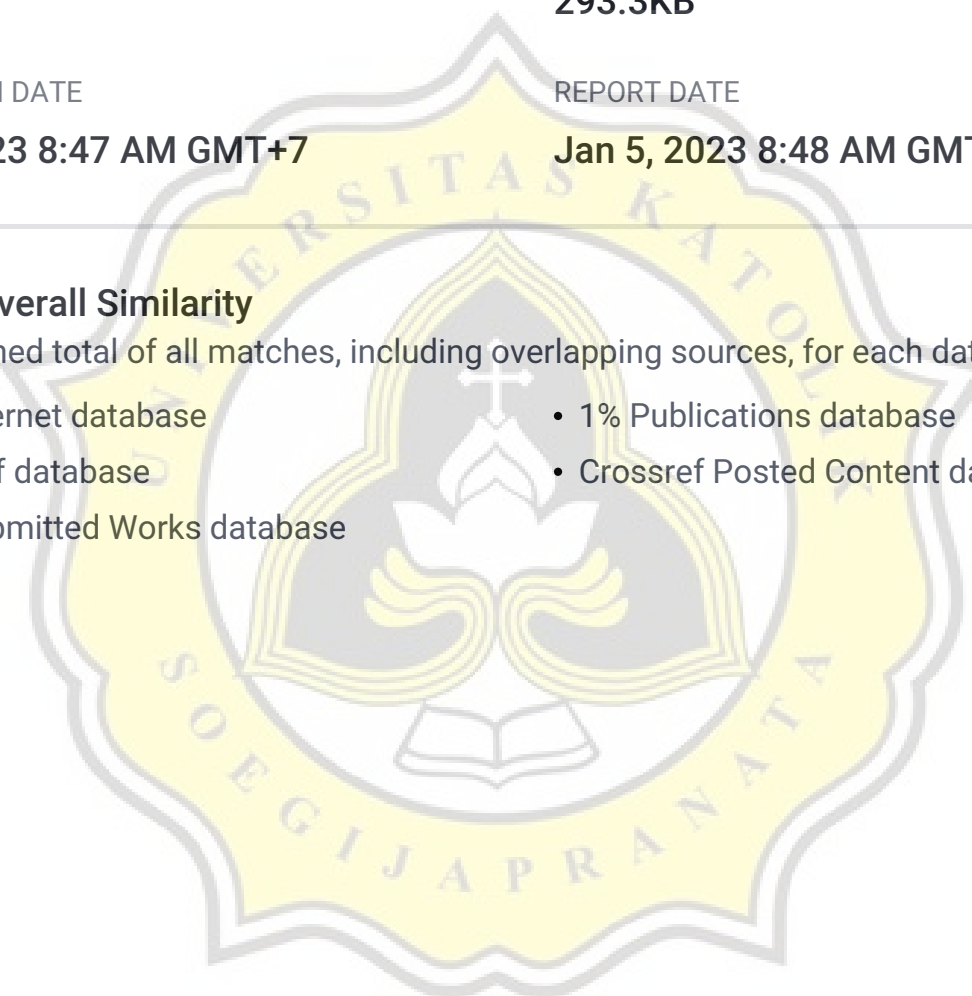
293.3KB

I DATE

23 8:47 AM GMT+7

REPORT DATE

Jan 5, 2023 8:48 AM GMT

verall Similarity

ned total of all matches, including overlapping sources, for each dat

ernet database

• 1% Publications database

f database

• Crossref Posted Content da

omitted Works database

UNIVERSITAS KATOLIK SOEGIJAPRANATA